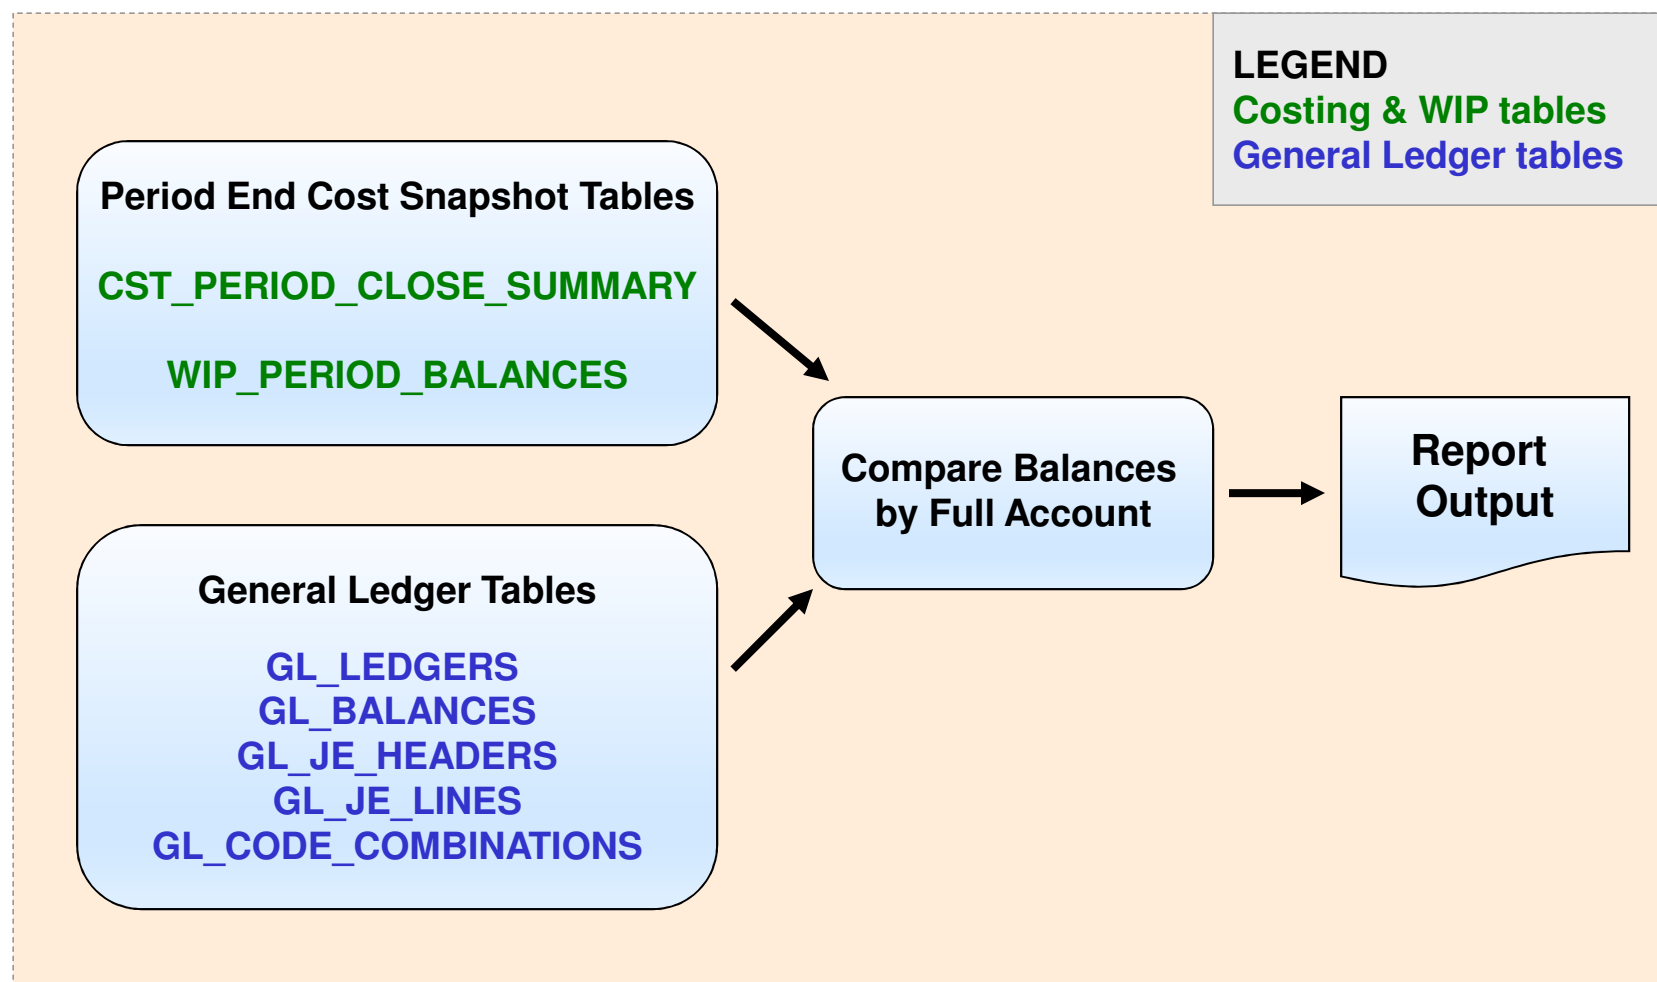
LEGEND
Costing & WIP tables
General Ledger tables

Period End Cost Snapshot Tables

CST_PERIOD_CLOSE_SUMMARY

WIP_PERIOD_BALANCES

General Ledger Tables

GL_LEDGERS
GL_BALANCES
GL_JE_HEADERS
GL_JE_LINES
GL_CODE_COMBINATIONS

Compare Balances by Full Account

Report Output